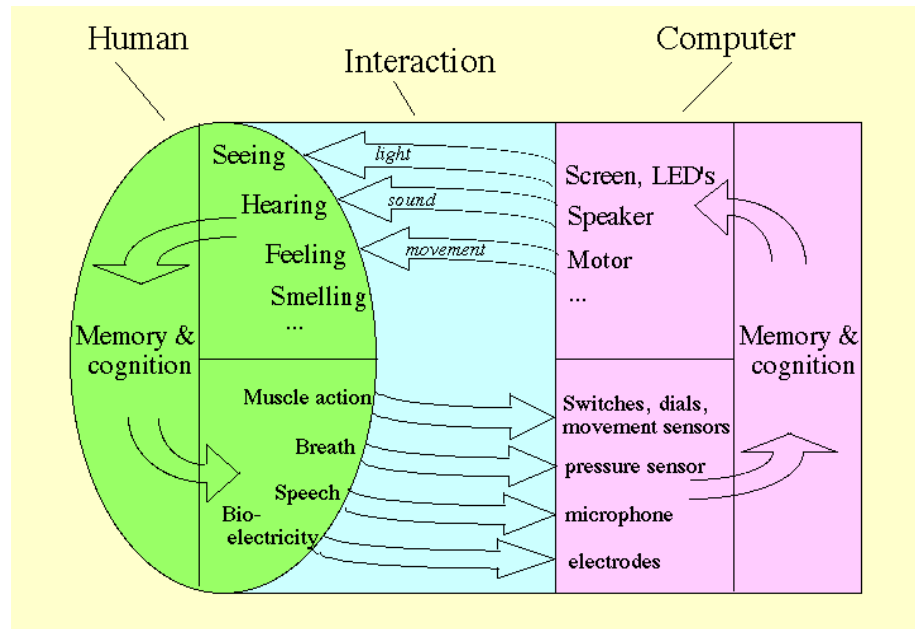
Human

Interaction

Computer

Seeing

Hearing

Feeling

Smelling

...

light

sound

movement

Screen, LED's

Speaker

Motor

...

Memory & cognition

Memory & cognition

Muscle action

Breath

Speech

Bio-electricity

Switches, dials, movement sensors

pressure sensor

microphone

electrodes